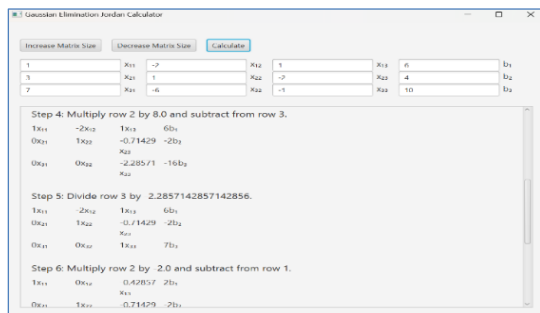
Gaussian Elimination Jordan Calculator

Increase Matrix Size | Decrease Matrix Size | Calculate

| 1 | $x_{11}$ | -2 | $x_{12}$ | 1 | $x_{13}$ | 6 | $b_1$ |
|---|---|---|---|---|---|---|---|
| 3 | $x_{21}$ | 1 | $x_{22}$ | -2 | $x_{23}$ | 4 | $b_2$ |
| 7 | $x_{31}$ | -6 | $x_{32}$ | -1 | $x_{33}$ | 10 | $b_3$ |

Step 4: Multiply row 2 by 8.0 and subtract from row 3.

$1x_{11}$ $-2x_{12}$ $1x_{13}$ $6b_1$
$0x_{21}$ $1x_{22}$ $-0.71429$ $-2b_2$
$x_{23}$
$0x_{31}$ $0x_{32}$ $-2.28571$ $-16b_3$
$x_{33}$

Step 5: Divide row 3 by 2.2857142857142856.

$1x_{11}$ $-2x_{12}$ $1x_{13}$ $6b_1$
$0x_{21}$ $1x_{22}$ $-0.71429$ $-2b_2$
$x_{23}$
$0x_{31}$ $0x_{32}$ $1x_{33}$ $7b_3$

Step 6: Multiply row 2 by 2.0 and subtract from row 1.

$1x_{11}$ $0x_{12}$ $0.42857$ $2b_1$
$x_{13}$
$0x_{21}$ $1x_{22}$ $-0.71429$ $2b_2$